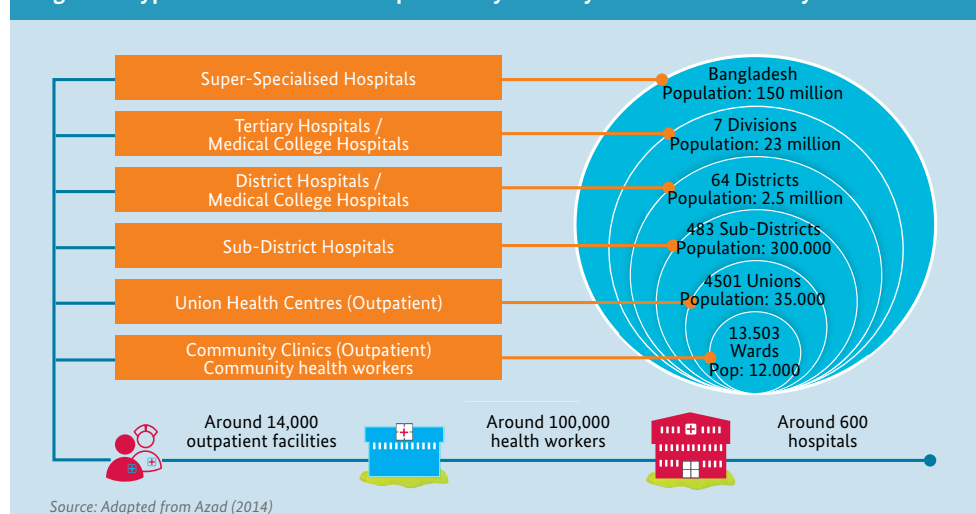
Super-Specialised Hospitals

Tertiary Hospitals / Medical College Hospitals

District Hospitals / Medical College Hospitals

Sub-District Hospitals

Union Health Centres (Outpatient)

Community Clinics (Outpatient) Community health workers

Bangladesh Population: 150 million

7 Divisions Population: 23 million

64 Districts Population: 2.5 million

483 Sub-Districts Population: 300.000

4501 Unions Population: 35.000

13.503 Wards Pop: 12.000

Around 14,000 outpatient facilities

Around 100,000 health workers

Around 600 hospitals

Source: Adapted from Azad (2014)